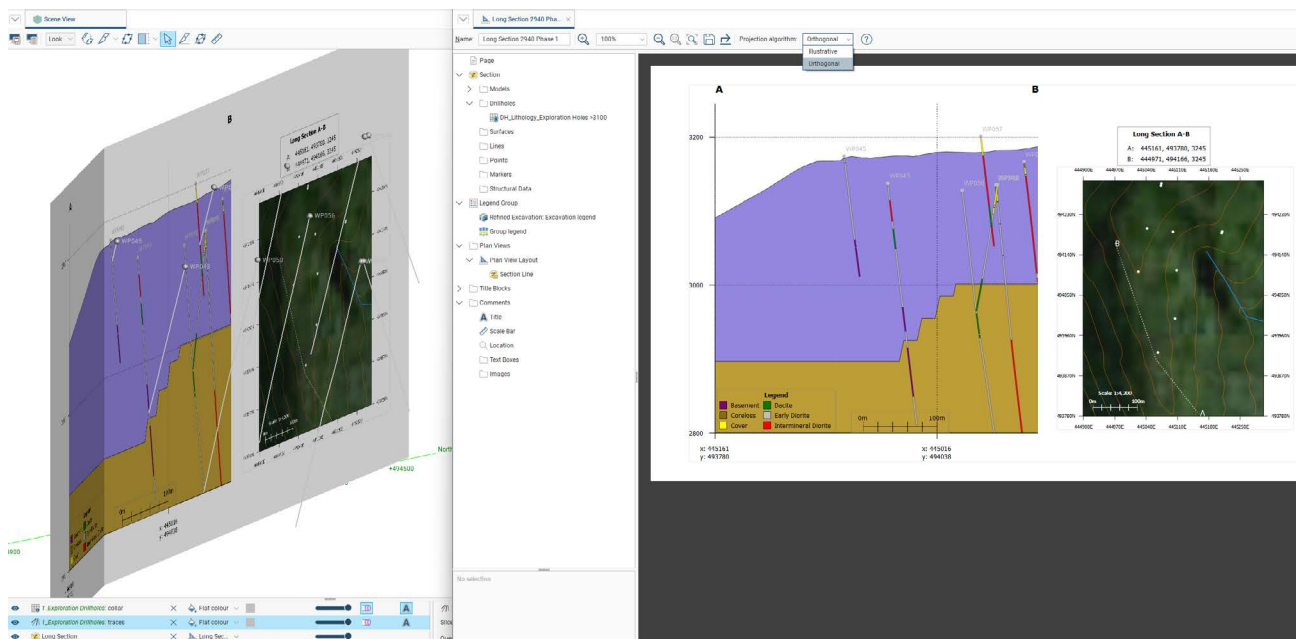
Scene View

Look

B

A

Long Section A-B

WP045

WP043

WP056

WP050

North

+494500

4800

Long Section 2940 Pha...

Name: Long Section 2940 Phase 1

100%

Projection algorithm: Orthogonal

Illustrative

Orthogonal

Page

Section

Models

Drillholes

DH_Lithology_Exploration Holes >3100

Surfaces

Lines

Points

Markers

Structural Data

Legend Group

Refined Excavation: Excavation legend

Group legend

Plan Views

Plan View Layout

Section Line

Title Blocks

Comments

Title

Scale Bar

Location

Text Boxes

Images

No selection

A

B

3200

3000

2800

WP045

WP043

WP057

WP056

WP050

Legend

Basement

Dacite

Coreless

Early Diorite

Cover

Intermineral Diorite

0m

100m

x: 445161

y: 493780

x: 445016

y: 494038

Long Section A-B

A: 445161, 493780, 3245

B: 444971, 494166, 3245

Scale 1:4,000

0m

100m

B

A

1. Exploration Drillholes: collar

Flat colour

1. Exploration Drillholes: traces

Flat colour

Long Section

Long Sec...